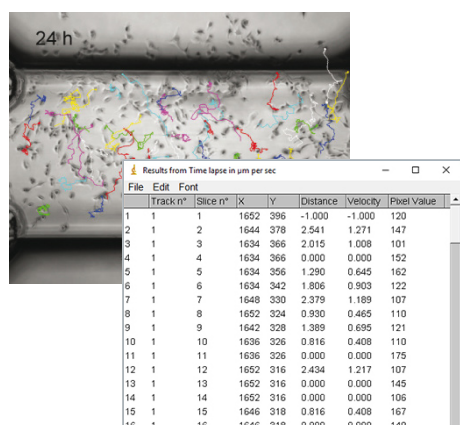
24 h

Results from Time lapse in µm per sec

File Edit Font

| | Track n° | Slice n° | X | Y | Distance | Velocity | Pixel Value |
|---|---|---|---|---|---|---|---|
| 1 | 1 | 1 | 1652 | 396 | -1.000 | -1.000 | 120 |
| 2 | 1 | 2 | 1644 | 378 | 2.541 | 1.271 | 147 |
| 3 | 1 | 3 | 1634 | 366 | 2.015 | 1.008 | 101 |
| 4 | 1 | 4 | 1634 | 366 | 0.000 | 0.000 | 152 |
| 5 | 1 | 5 | 1634 | 356 | 1.290 | 0.645 | 162 |
| 6 | 1 | 6 | 1634 | 342 | 1.806 | 0.903 | 122 |
| 7 | 1 | 7 | 1648 | 330 | 2.379 | 1.189 | 107 |
| 8 | 1 | 8 | 1652 | 324 | 0.930 | 0.465 | 110 |
| 9 | 1 | 9 | 1642 | 328 | 1.389 | 0.695 | 121 |
| 10 | 1 | 10 | 1636 | 326 | 0.816 | 0.408 | 110 |
| 11 | 1 | 11 | 1636 | 326 | 0.000 | 0.000 | 175 |
| 12 | 1 | 12 | 1652 | 316 | 2.434 | 1.217 | 107 |
| 13 | 1 | 13 | 1652 | 316 | 0.000 | 0.000 | 145 |
| 14 | 1 | 14 | 1652 | 316 | 0.000 | 0.000 | 106 |
| 15 | 1 | 15 | 1646 | 318 | 0.816 | 0.408 | 167 |
| 16 | 1 | 16 | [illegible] | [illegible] | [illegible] | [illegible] | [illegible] |